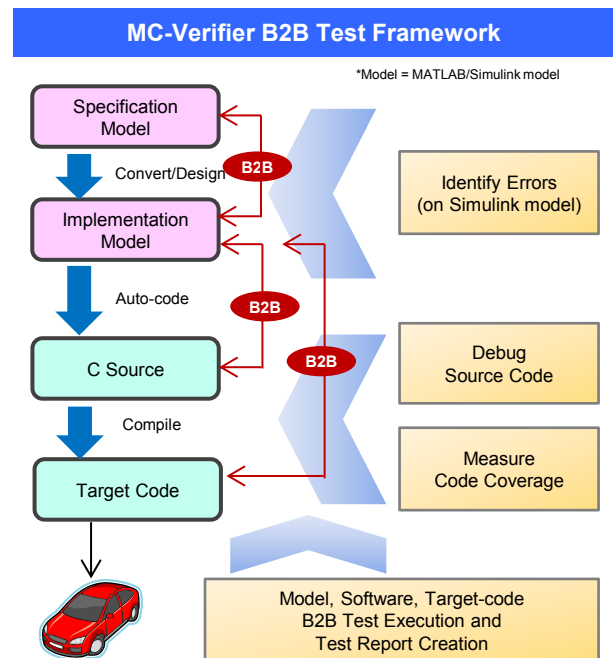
MC-Verifier B2B Test Framework

*Model = MATLAB/Simulink model

Specification Model

Convert/Design

B2B

Implementation Model

Auto-code

B2B

B2B

C Source

Compile

Target Code

Identify Errors (on Simulink model)

Debug Source Code

Measure Code Coverage

Model, Software, Target-code B2B Test Execution and Test Report Creation